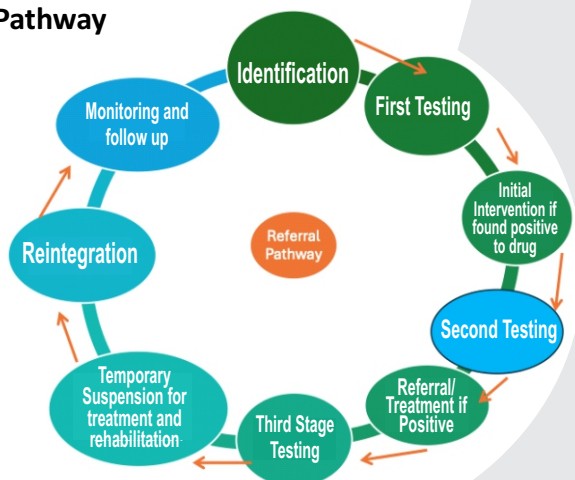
Pathway

Identification

First Testing

Initial Intervention if found positive to drug

Second Testing

Referral/ Treatment if Positive

Third Stage Testing

Temporary Suspension for treatment and rehabilitation

Reintegration

Monitoring and follow up

Referral Pathway